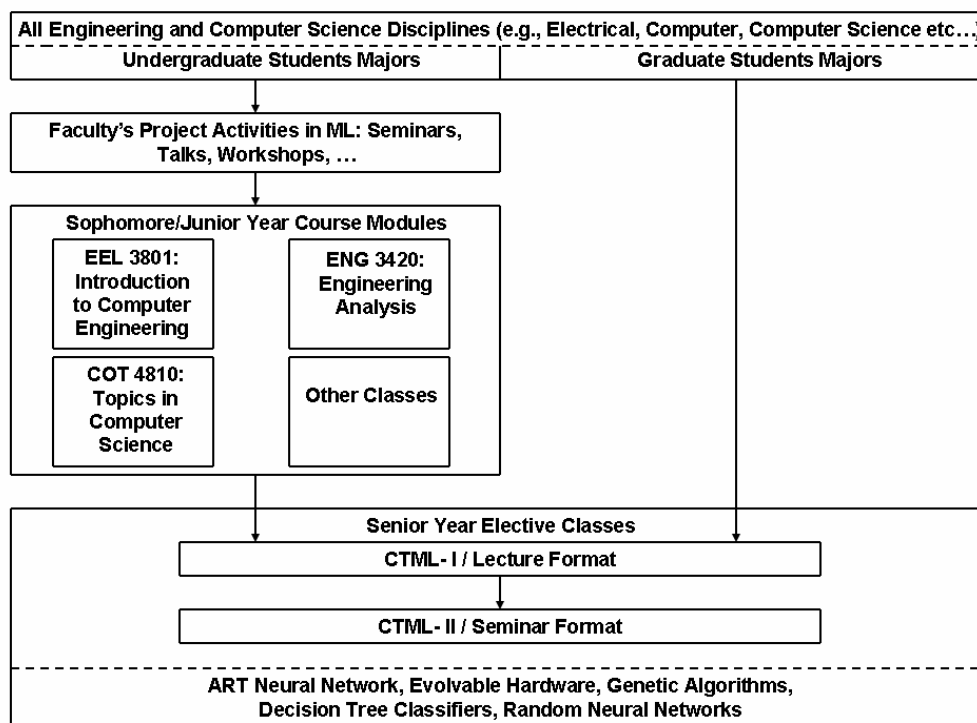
All Engineering and Computer Science Disciplines (e.g., Electrical, Computer, Computer Science etc…)

Undergraduate Students Majors

Graduate Students Majors

Faculty's Project Activities in ML: Seminars, Talks, Workshops, …

Sophomore/Junior Year Course Modules

EEL 3801: Introduction to Computer Engineering

ENG 3420: Engineering Analysis

COT 4810: Topics in Computer Science

Other Classes

Senior Year Elective Classes

CTML- I / Lecture Format

CTML- II / Seminar Format

ART Neural Network, Evolvable Hardware, Genetic Algorithms, Decision Tree Classifiers, Random Neural Networks